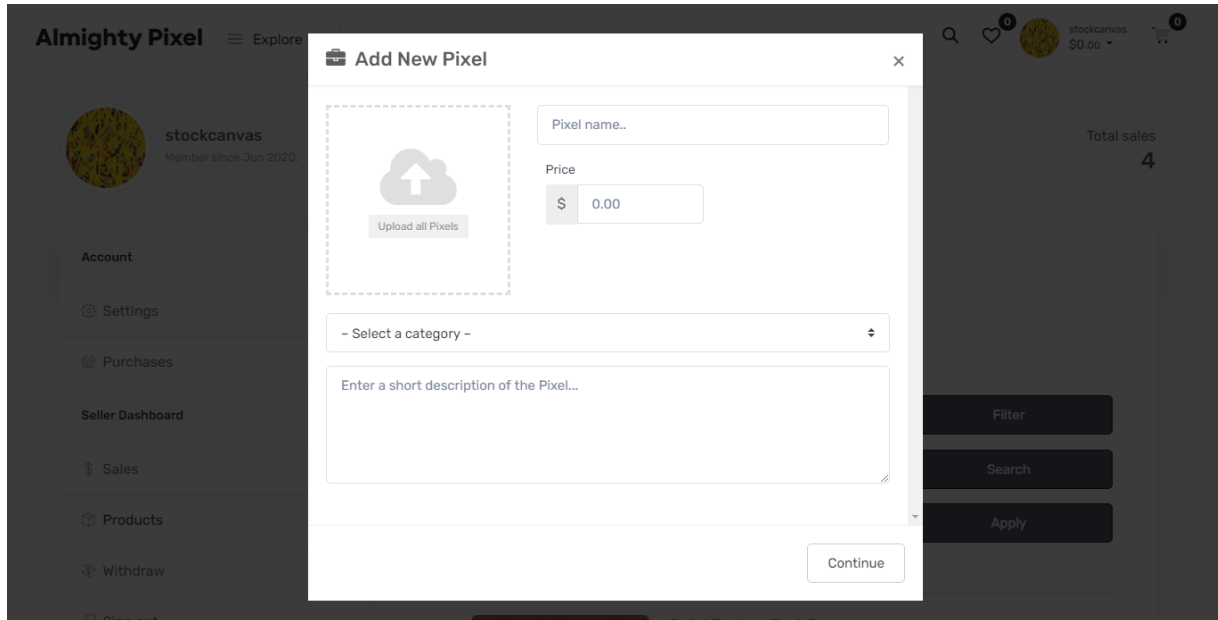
Almighty Pixel ≡ Explore

0 0 stockcanvas $0.00

stockcanvas
Member since Jun 2020.

Total sales
4

Account

Settings

Purchases

Seller Dashboard

Sales

Products

Withdraw

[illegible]

Filter

Search

Apply

Add New Pixel ×

Upload all Pixels

Pixel name..

Price

$ 0.00

– Select a category –

Enter a short description of the Pixel...

Continue